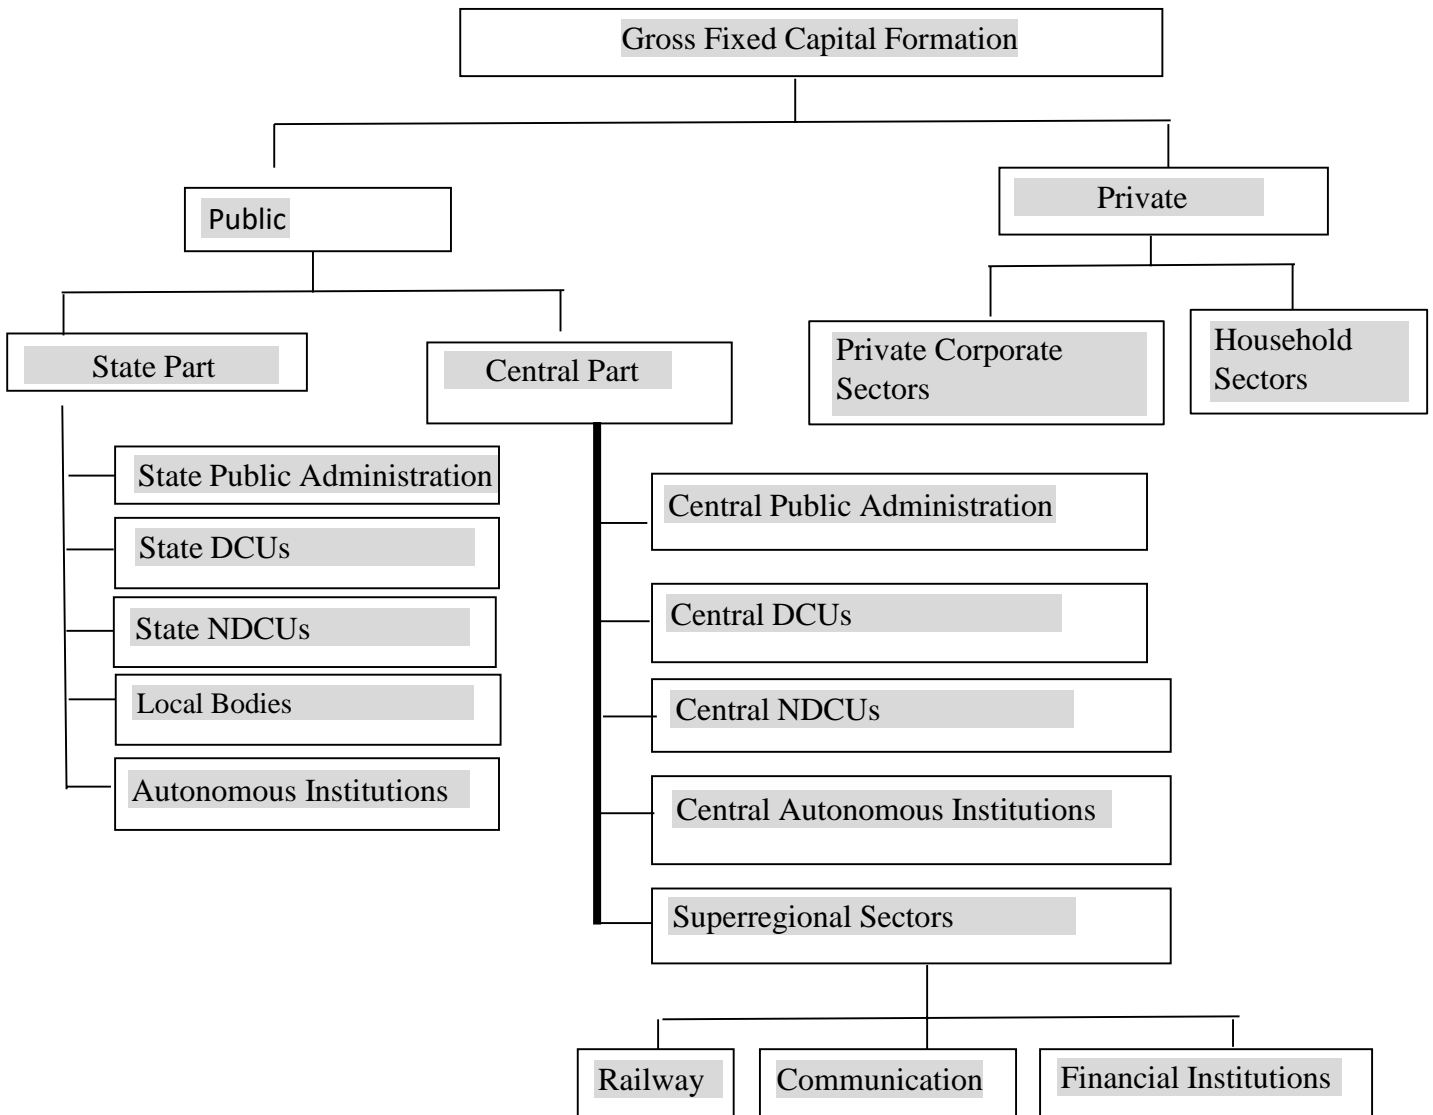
Gross Fixed Capital Formation

Public

Private

State Part

Central Part

Private Corporate Sectors

Household Sectors

State Public Administration

State DCUs

State NDCUs

Local Bodies

Autonomous Institutions

Central Public Administration

Central DCUs

Central NDCUs

Central Autonomous Institutions

Superregional Sectors

Railway

Communication

Financial Institutions